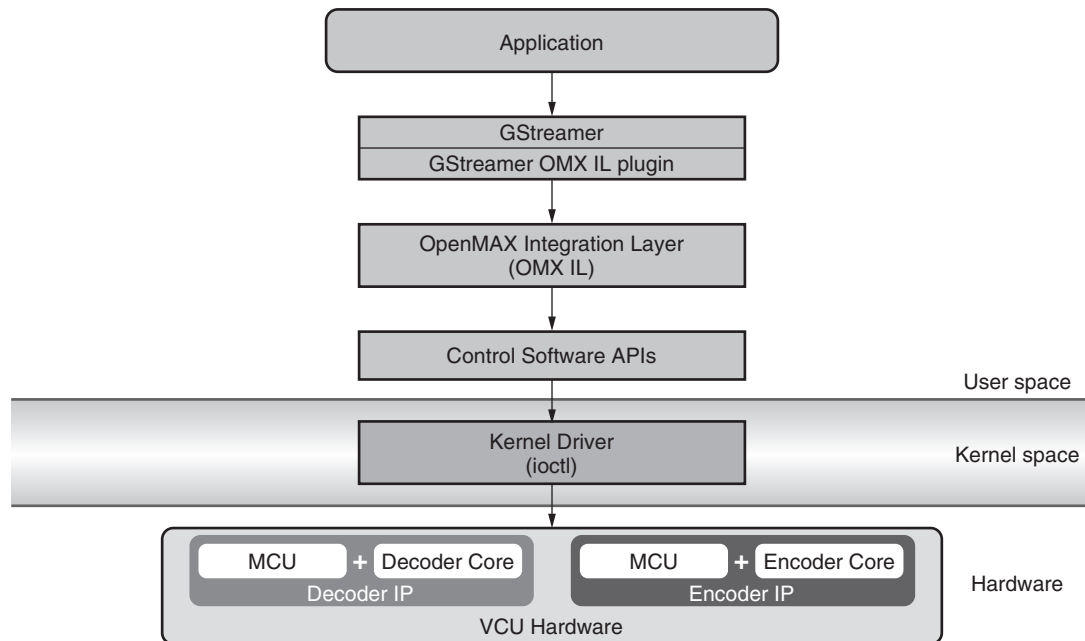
Application

GStreamer

GStreamer OMX IL plugin

OpenMAX Integration Layer (OMX IL)

Control Software APIs

User space

Kernel Driver (ioctl)

Kernel space

MCU + Decoder Core

Decoder IP

MCU + Encoder Core

Encoder IP

Hardware

VCU Hardware